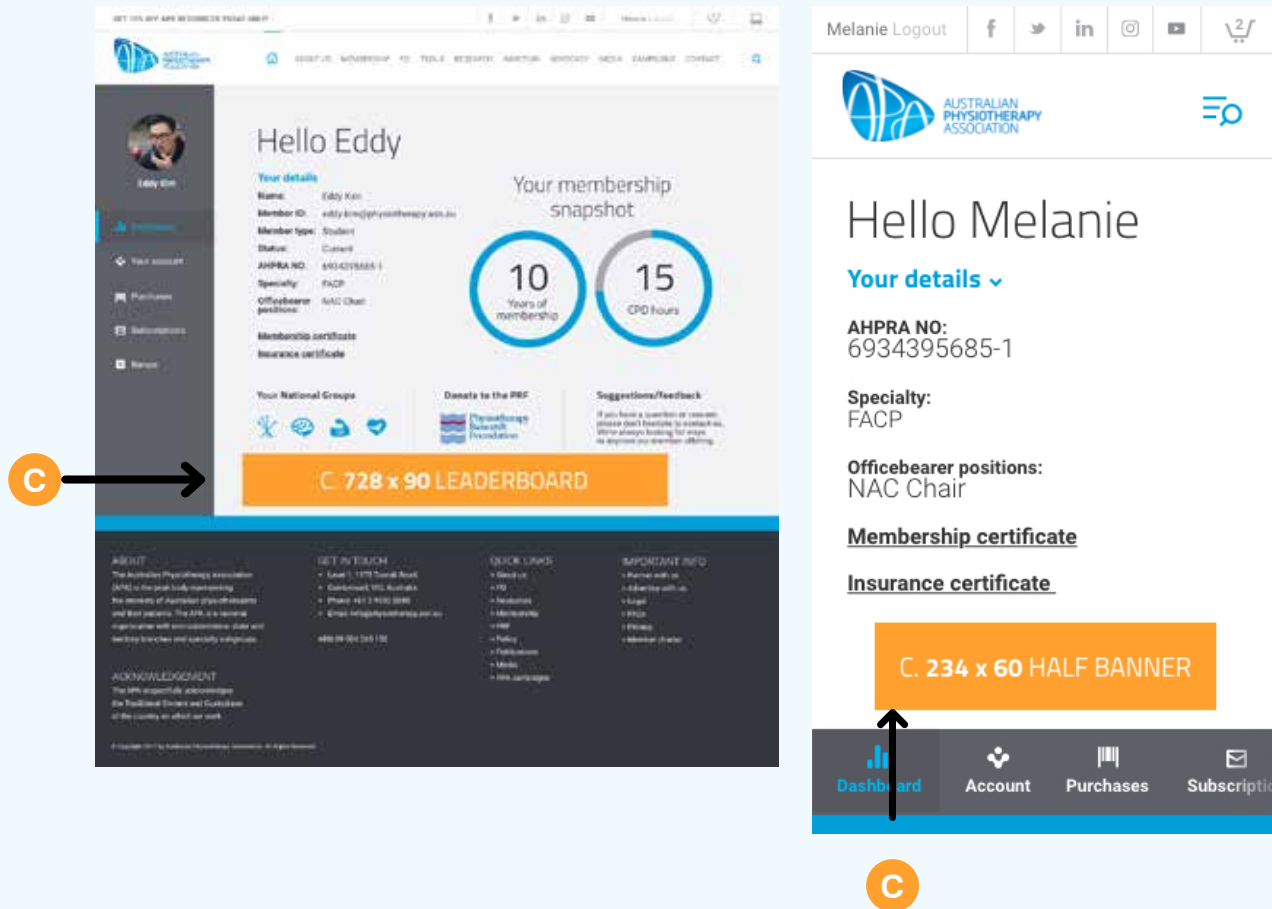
Hello Eddy

Your details
Name: Eddy Kim
Member ID: eddy.kim@physiotherapy.asn.au
Member type: Student
Status: Current
AHPRA NO: 6934395685-1
Specialty: FACP
Officebearer positions: NAC Chair

Membership certificate
Insurance certificate

Your membership snapshot

10
Years of membership

15
CPD hours

Your National Groups

Donate to the PRF

Suggestions/feedback

C. 728 x 90 LEADERBOARD

C

ABOUT

GET IN TOUCH

QUICK LINKS

IMPORTANT INFO

ACKNOWLEDGEMENT

Melanie Logout

2

AUSTRALIAN PHYSIOTHERAPY ASSOCIATION

Hello Melanie

Your details

AHPRA NO:
6934395685-1

Specialty:
FACP

Officebearer positions:
NAC Chair

Membership certificate

Insurance certificate

C. 234 x 60 HALF BANNER

Dashboard Account Purchases Subscriptio

C